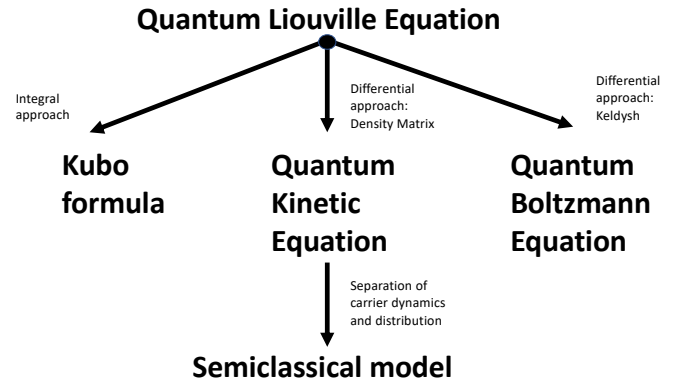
Quantum Liouville Equation

Integral approach

Differential approach: Density Matrix

Differential approach: Keldysh

Kubo formula

Quantum Kinetic Equation

Quantum Boltzmann Equation

Separation of carrier dynamics and distribution

Semiclassical model